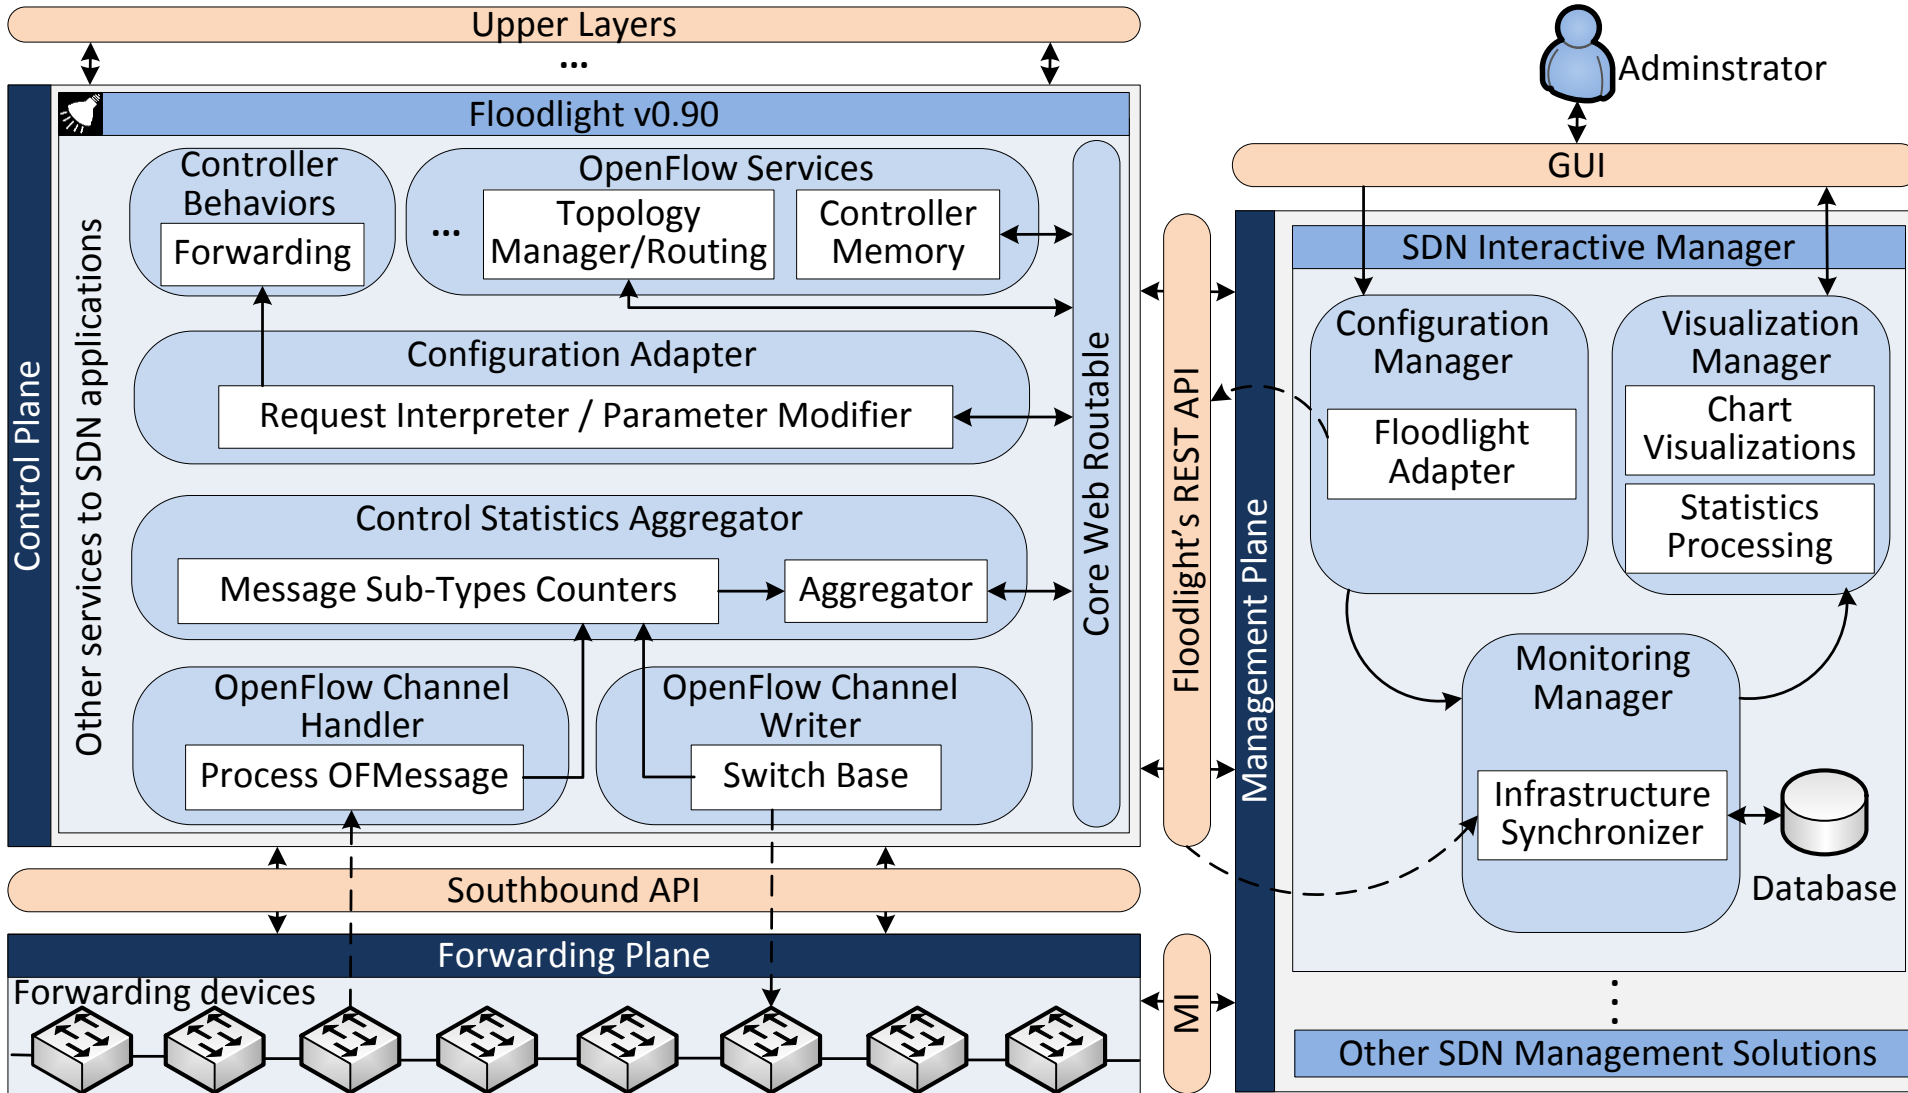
Upper Layers

...

Floodlight v0.90

Control Plane

Other services to SDN applications

Controller Behaviors

Forwarding

OpenFlow Services

...

Topology Manager/Routing

Controller Memory

Configuration Adapter

Request Interpreter / Parameter Modifier

Control Statistics Aggregator

Message Sub-Types Counters

Aggregator

OpenFlow Channel Handler

Process OFMessage

OpenFlow Channel Writer

Switch Base

Core Web Routable

Floodlight's REST API

Adminstrator

GUI

Management Plane

SDN Interactive Manager

Configuration Manager

Floodlight Adapter

Visualization Manager

Chart Visualizations

Statistics Processing

Monitoring Manager

Infrastructure Synchronizer

Database

Southbound API

Forwarding Plane

Forwarding devices

MI

Other SDN Management Solutions